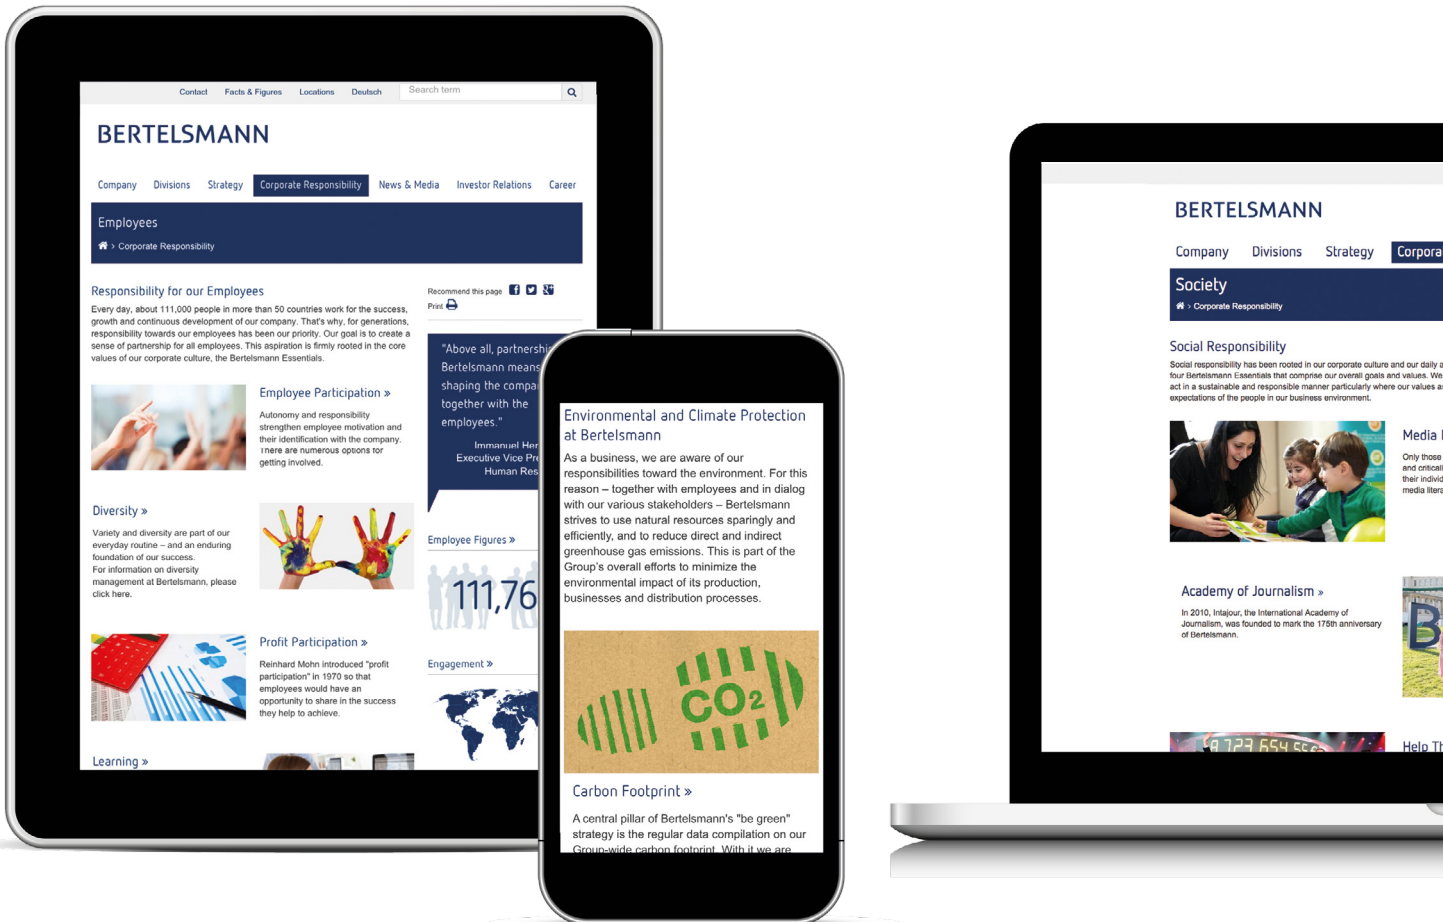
Contact Facts & Figures Locations Deutsch Search term

BERTELSMANN

Company Divisions Strategy Corporate Responsibility News & Media Investor Relations Career

Employees
Corporate Responsibility

Responsibility for our Employees

Every day, about 111,000 people in more than 50 countries work for the success, growth and continuous development of our company. That's why, for generations, responsibility towards our employees has been our priority. Our goal is to create a sense of partnership for all employees. This aspiration is firmly rooted in the core values of our corporate culture, the Bertelsmann Essentials.

Recommend this page
Print

"Above all, partnership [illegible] Bertelsmann means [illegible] shaping the compa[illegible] together with the employees."

Immanuel Her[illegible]
Executive Vice Pr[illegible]
Human Res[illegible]

Employee Participation »

Autonomy and responsibility strengthen employee motivation and their identification with the company. There are numerous options for getting involved.

Diversity »

Variety and diversity are part of our everyday routine – and an enduring foundation of our success. For information on diversity management at Bertelsmann, please click here.

Employee Figures »

111,76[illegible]

Profit Participation »

Reinhard Mohn introduced "profit participation" in 1970 so that employees would have an opportunity to share in the success they help to achieve.

Engagement »

Learning »

Environmental and Climate Protection at Bertelsmann

As a business, we are aware of our responsibilities toward the environment. For this reason – together with employees and in dialog with our various stakeholders – Bertelsmann strives to use natural resources sparingly and efficiently, and to reduce direct and indirect greenhouse gas emissions. This is part of the Group's overall efforts to minimize the environmental impact of its production, businesses and distribution processes.

$CO_2$

Carbon Footprint »

A central pillar of Bertelsmann's "be green" strategy is the regular data compilation on our Group-wide carbon footprint. With it we are

BERTELSMANN

Company Divisions Strategy Corpora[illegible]

Society
Corporate Responsibility

Social Responsibility

Social responsibility has been rooted in our corporate culture and our daily a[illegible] four Bertelsmann Essentials that comprise our overall goals and values. We act in a sustainable and responsible manner particularly where our values a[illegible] expectations of the people in our business environment.

Media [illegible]
Only those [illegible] and critical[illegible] their individ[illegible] media litera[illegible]

Academy of Journalism »

In 2010, Intajour, the International Academy of Journalism, was founded to mark the 175th anniversary of Bertelsmann.

Help Th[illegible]